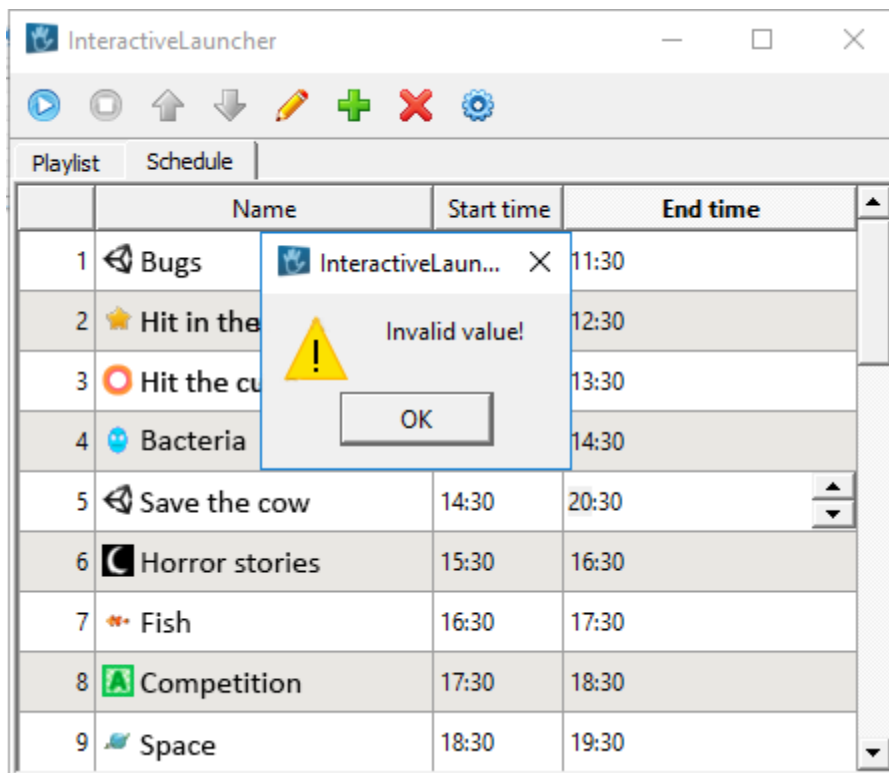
InteractiveLauncher

Playlist | Schedule

| | Name | Start time | End time |
|---|---|---|---|
| 1 | Bugs | | 11:30 |
| 2 | Hit in the | | 12:30 |
| 3 | Hit the cu | | 13:30 |
| 4 | Bacteria | | 14:30 |
| 5 | Save the cow | 14:30 | 20:30 |
| 6 | Horror stories | 15:30 | 16:30 |
| 7 | Fish | 16:30 | 17:30 |
| 8 | Competition | 17:30 | 18:30 |
| 9 | Space | 18:30 | 19:30 |

InteractiveLaun...

Invalid value!

OK